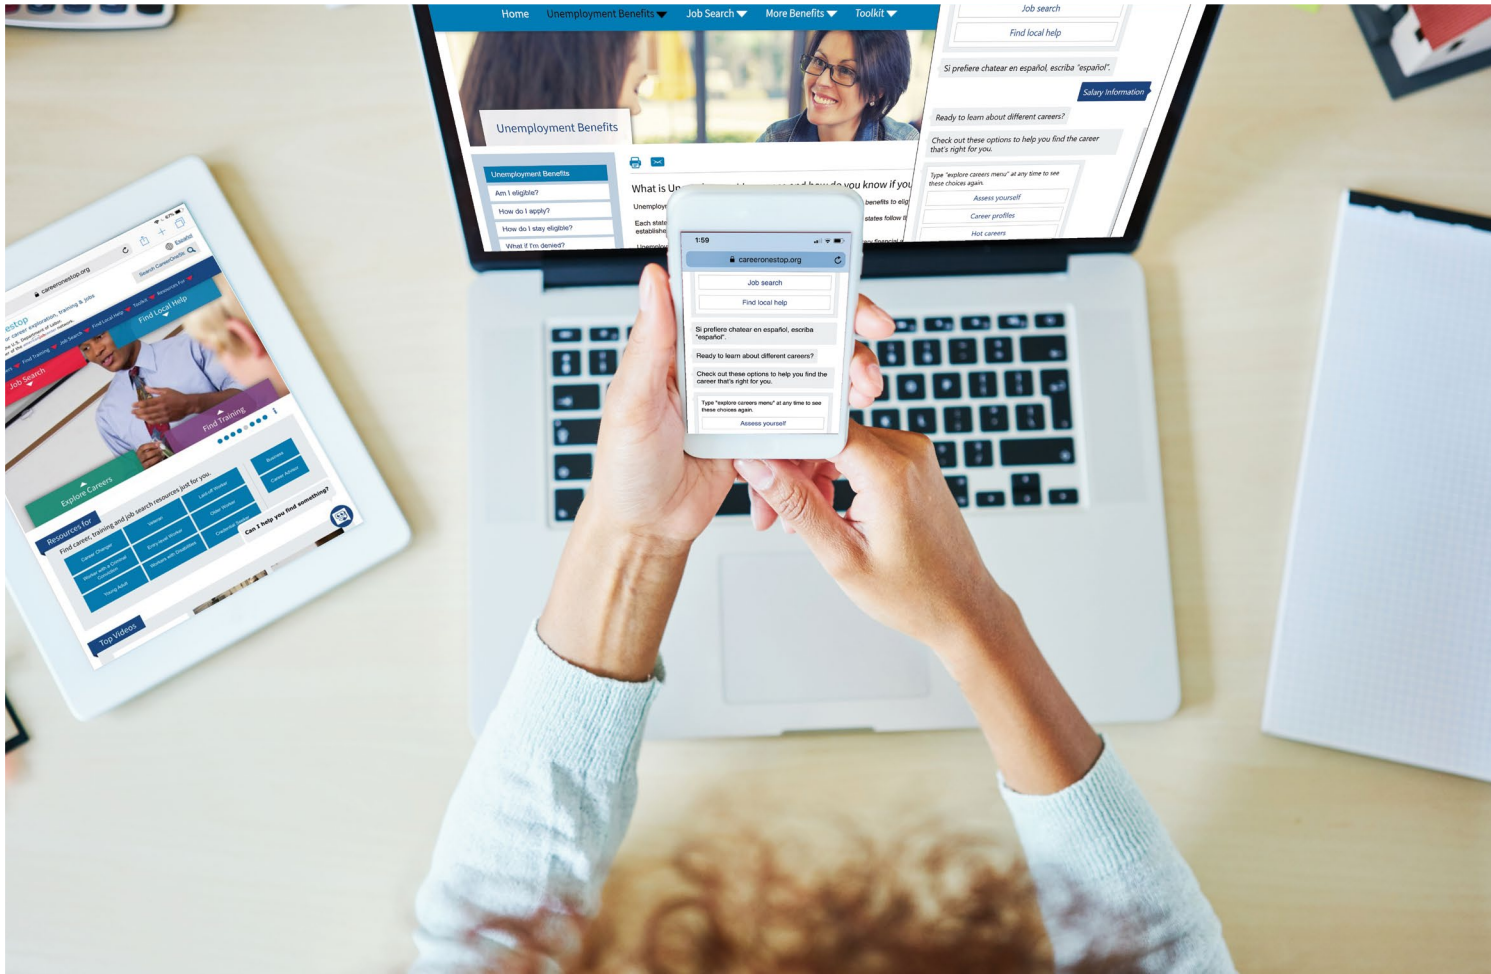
Home Unemployment Benefits Job Search More Benefits Toolkit

Unemployment Benefits

Unemployment Benefits
Am I eligible?
How do I apply?
How do I stay eligible?
What if I'm denied?

What is Un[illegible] and how do you know if you
Unemploy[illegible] benefits to elig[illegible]
Each state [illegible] states follow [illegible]
establishe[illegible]

Job search
Find local help
Si prefiere chatear en español, escriba "español".
Salary Information
Ready to learn about different careers?
Check out these options to help you find the career that's right for you.
Type "explore careers menu" at any time to see these choices again.
Assess yourself
Career profiles
Hot careers

1:59
careeronestop.org
Job search
Find local help
Si prefiere chatear en español, escriba "español".
Ready to learn about different careers?
Check out these options to help you find the career that's right for you.
Type "explore careers menu" at any time to see these choices again.
Assess yourself

careeronestop.org
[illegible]estop
Your source for career exploration, training & jobs
Sponsored by the U.S. Department of Labor.
Job Search
Find Training
Find Local Help
Toolkit
Resources For
Search CareerOneStop
Español
Find Local Help
Job Search
Find Training
Explore Careers
Resources for
Find career, training and job search resources just for you.
Career Changer
Worker with a Criminal Conviction
Young Adult
Veteran
Entry-level Worker
Workers with Disabilities
Laid-off Worker
Older Worker
Credential Seeker
Business
Career Advisor
Can I help you find something?
Top Videos